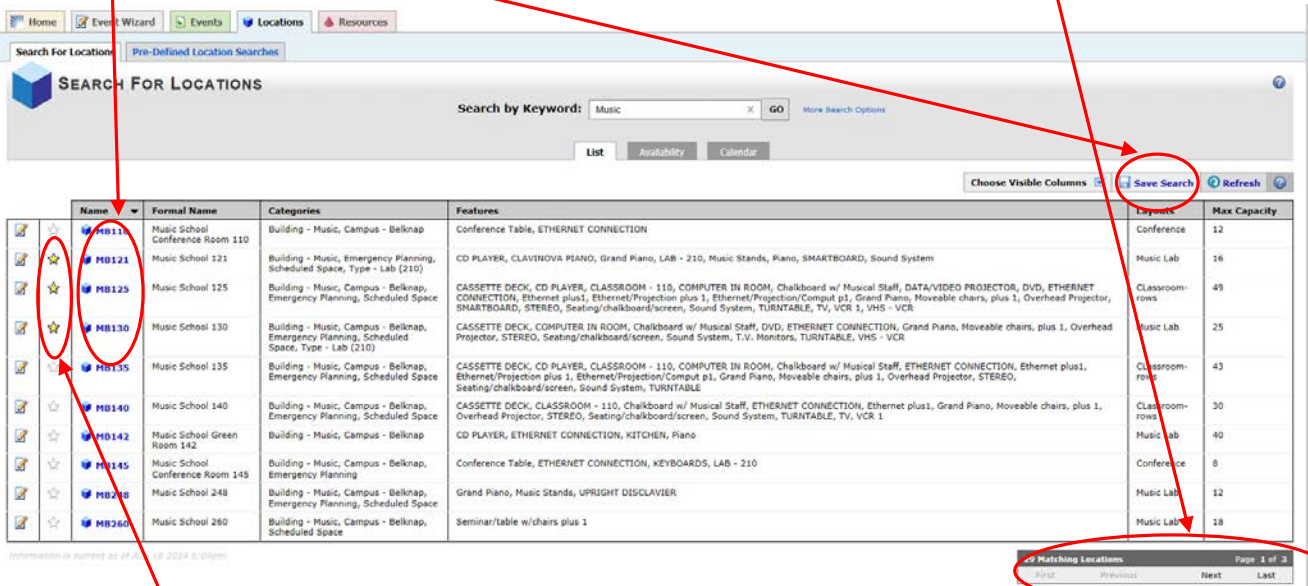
Home Event Wizard Events Locations Resources

Search For Locations Pre-Defined Location Searches

SEARCH FOR LOCATIONS

Search by Keyword: Music × GO More Search Options

List Availability Calendar

Choose Visible Columns Save Search Refresh

| | | Name | Formal Name | Categories | Features | Layouts | Max Capacity |
|---|---|---|---|---|---|---|---|
| | | MB110 | Music School Conference Room 110 | Building - Music, Campus - Belknap | Conference Table, ETHERNET CONNECTION | Conference | 12 |
| | | MB121 | Music School 121 | Building - Music, Emergency Planning, Scheduled Space, Type - Lab (210) | CD PLAYER, CLAVINOVA PIANO, Grand Piano, LAB - 210, Music Stands, Piano, SMARTBOARD, Sound System | Music Lab | 16 |
| | | MB125 | Music School 125 | Building - Music, Campus - Belknap, Emergency Planning, Scheduled Space | CASSETTE DECK, CD PLAYER, CLASSROOM - 110, COMPUTER IN ROOM, Chalkboard w/ Musical Staff, DATA/VIDEO PROJECTOR, DVD, ETHERNET CONNECTION, Ethernet plus1, Ethernet/Projection plus 1, Ethernet/Projection/Comput p1, Grand Piano, Moveable chairs, plus 1, Overhead Projector, SMARTBOARD, STEREO, Seating/chalkboard/screen, Sound System, TURNTABLE, TV, VCR 1, VHS - VCR | CLassroom-rows | 49 |
| | | MB130 | Music School 130 | Building - Music, Campus - Belknap, Emergency Planning, Scheduled Space, Type - Lab (210) | CASSETTE DECK, COMPUTER IN ROOM, Chalkboard w/ Musical Staff, DVD, ETHERNET CONNECTION, Grand Piano, Moveable chairs, plus 1, Overhead Projector, STEREO, Seating/chalkboard/screen, Sound System, T.V. Monitors, TURNTABLE, VHS - VCR | Music Lab | 25 |
| | | MB135 | Music School 135 | Building - Music, Campus - Belknap, Emergency Planning, Scheduled Space | CASSETTE DECK, CD PLAYER, CLASSROOM - 110, COMPUTER IN ROOM, Chalkboard w/ Musical Staff, ETHERNET CONNECTION, Ethernet plus1, Ethernet/Projection plus 1, Ethernet/Projection/Comput p1, Grand Piano, Moveable chairs, plus 1, Overhead Projector, STEREO, Seating/chalkboard/screen, Sound System, TURNTABLE | CLassroom-rows | 43 |
| | | MB140 | Music School 140 | Building - Music, Campus - Belknap, Emergency Planning, Scheduled Space | CASSETTE DECK, CLASSROOM - 110, Chalkboard w/ Musical Staff, ETHERNET CONNECTION, Ethernet plus1, Grand Piano, Moveable chairs, plus 1, Overhead Projector, STEREO, Seating/chalkboard/screen, Sound System, TURNTABLE, TV, VCR 1 | CLassroom-rows | 30 |
| | | MB142 | Music School Green Room 142 | Building - Music, Campus - Belknap | CD PLAYER, ETHERNET CONNECTION, KITCHEN, Piano | Music Lab | 40 |
| | | MB145 | Music School Conference Room 145 | Building - Music, Campus - Belknap, Emergency Planning | Conference Table, ETHERNET CONNECTION, KEYBOARDS, LAB - 210 | Conference | 8 |
| | | MB248 | Music School 248 | Building - Music, Campus - Belknap, Emergency Planning, Scheduled Space | Grand Piano, Music Stands, UPRIGHT DISCLAVIER | Music Lab | 12 |
| | | MB260 | Music School 260 | Building - Music, Campus - Belknap, Scheduled Space | Seminar/table w/chairs plus 1 | Music Lab | 18 |

Information is current as of A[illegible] 2014 5:00pm

29 Matching Locations Page 1 of 3
First Previous Next Last